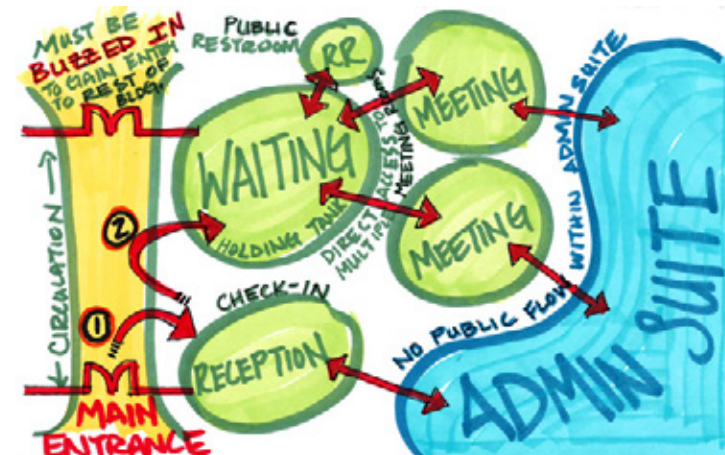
MUST BE BUZZED IN TO GAIN ENTRY TO REST OF BLDG.

PUBLIC RESTROOM

RR

MEETING

WAITING

HOLDING TANK

DIRECT ACCESS TO MULTIPLE MEETING ROOMS

MEETING

WITHIN ADMIN SUITE

CIRCULATION

2

1

CHECK-IN

RECEPTION

NO PUBLIC FLOW

ADMIN SUITE

MAIN ENTRANCE